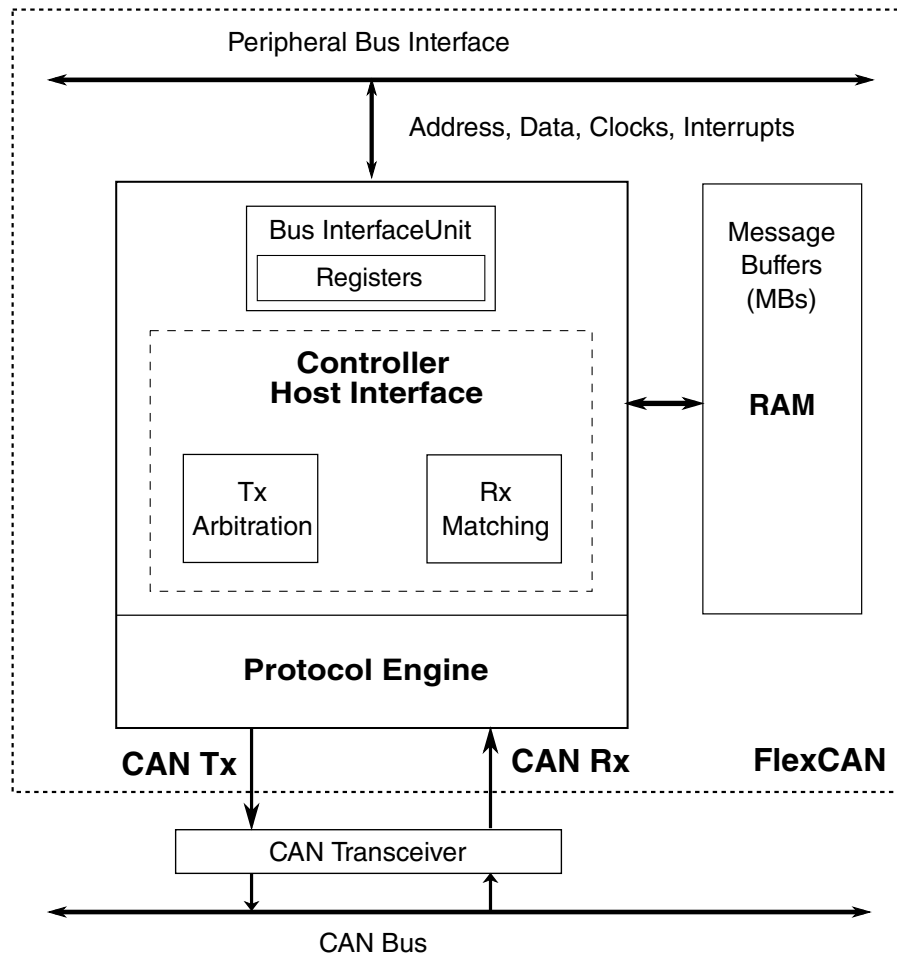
Peripheral Bus Interface

Address, Data, Clocks, Interrupts

Bus InterfaceUnit

Registers

Message Buffers (MBs)

Controller Host Interface

RAM

Tx Arbitration

Rx Matching

Protocol Engine

CAN Tx

CAN Rx

FlexCAN

CAN Transceiver

CAN Bus